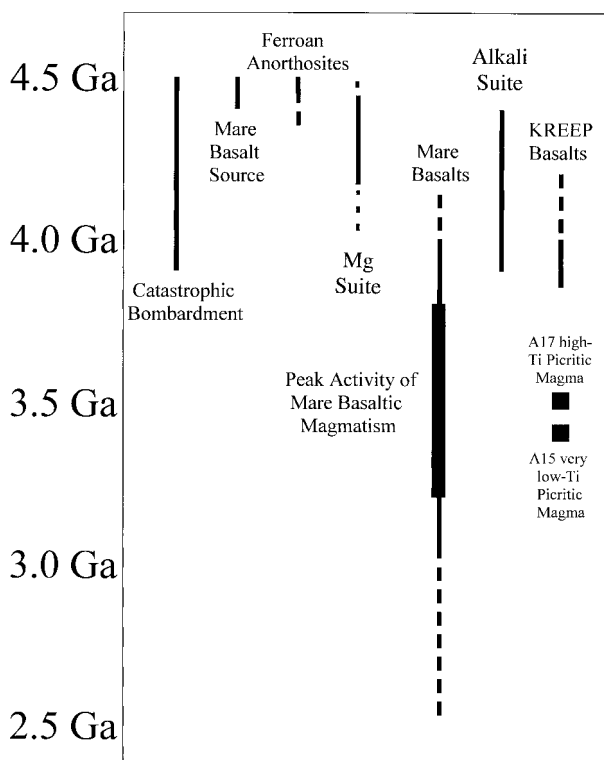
4.5 Ga

4.0 Ga

3.5 Ga

3.0 Ga

2.5 Ga

Ferroan Anorthosites

Mare Basalt Source

Alkali Suite

KREEP Basalts

Mare Basalts

Mg Suite

Catastrophic Bombardment

Peak Activity of Mare Basaltic Magmatism

A17 high-Ti Picritic Magma

A15 very low-Ti Picritic Magma